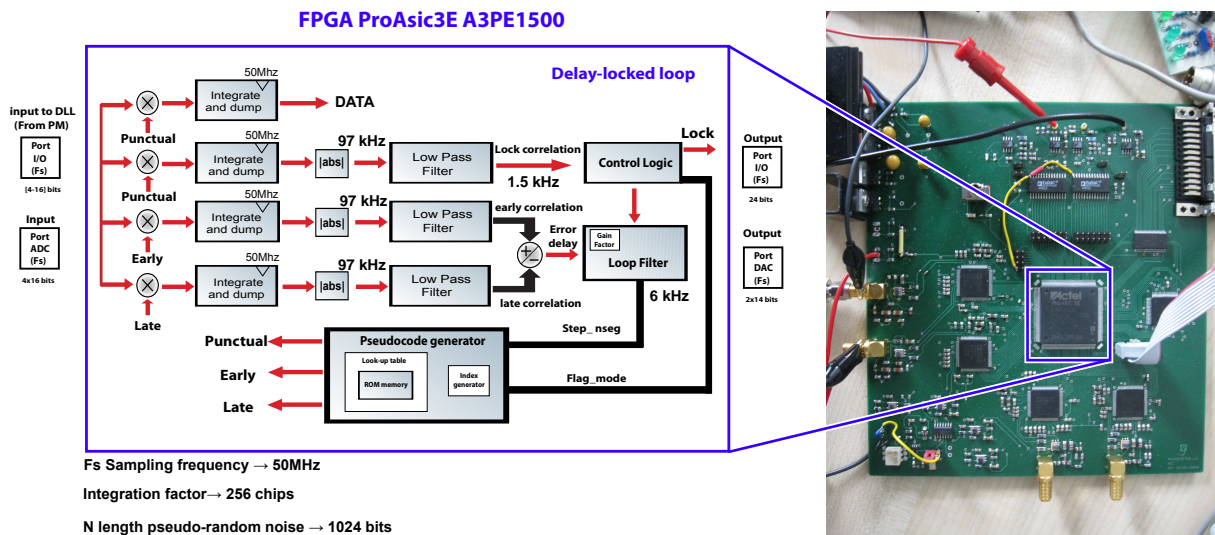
FPGA ProAsic3E A3PE1500

input to DLL (From PM)

Port I/O (Fs)

[4-16] bits

Input

Port ADC (Fs)

4x16 bits

Delay-locked loop

50Mhz
Integrate and dump

DATA

Punctual

50Mhz
Integrate and dump

97 kHz
|abs|

Low Pass Filter

Lock correlation

1.5 kHz

Control Logic

Lock

Punctual

50Mhz
Integrate and dump

97 kHz
|abs|

Low Pass Filter

early correlation

Error delay

Gain Factor

Loop Filter

Early

50Mhz
Integrate and dump

97 kHz
|abs|

Low Pass Filter

late correlation

6 kHz

Late

Step_ nseg

Punctual

Early

Late

Pseudocode generator

Look-up table

ROM memory

Index generator

Flag_mode

Output

Port I/O (Fs)

24 bits

Output

Port DAC (Fs)

2x14 bits

Fs Sampling frequency → 50MHz

Integration factor→ 256 chips

N length pseudo-random noise → 1024 bits

Actel